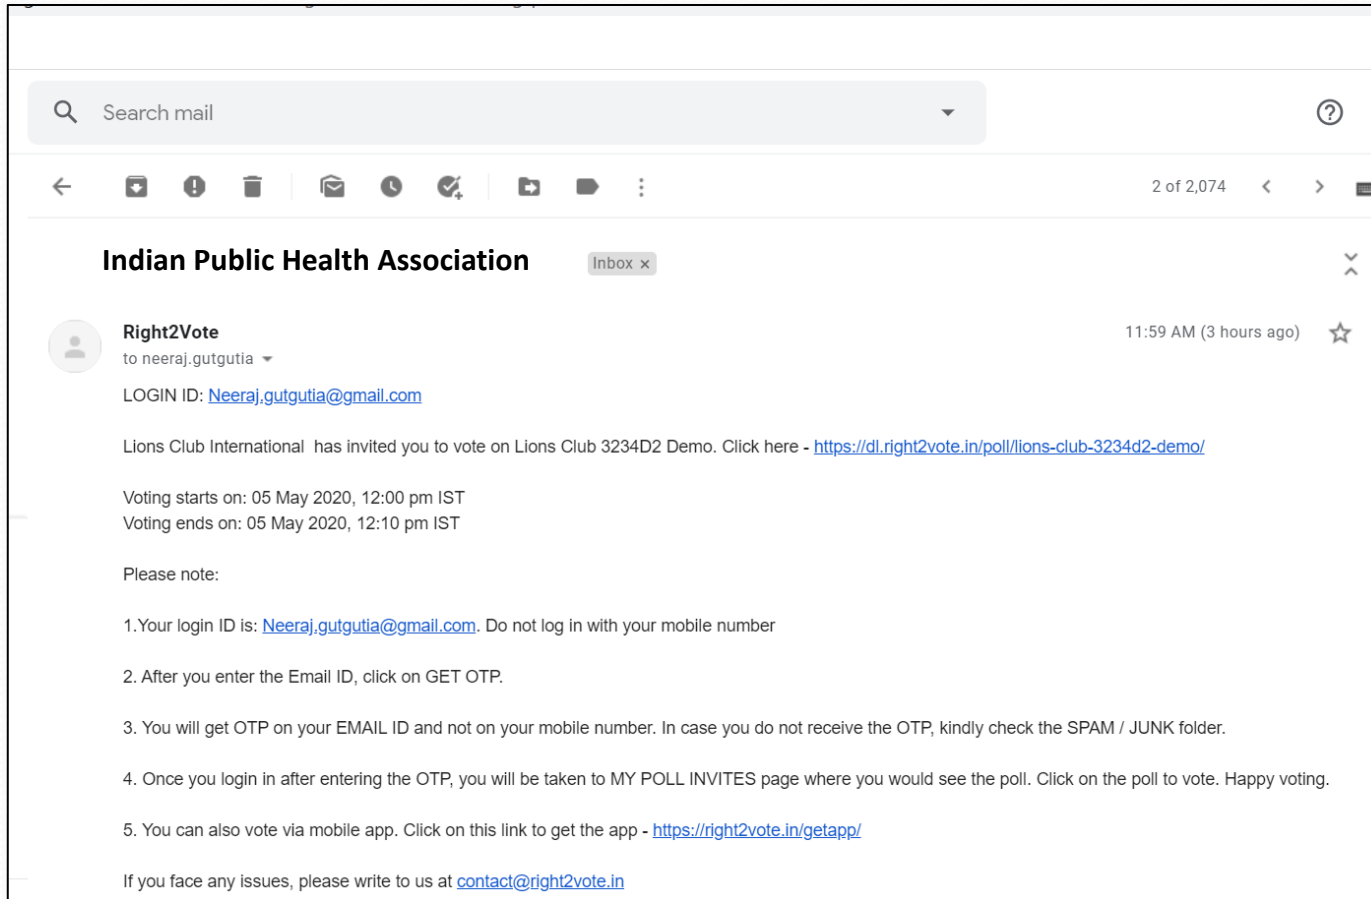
Search mail

2 of 2,074

Indian Public Health Association

Inbox ×

Right2Vote
to neeraj.gutgutia

11:59 AM (3 hours ago)

LOGIN ID: Neeraj.gutgutia@gmail.com

Lions Club International has invited you to vote on Lions Club 3234D2 Demo. Click here - https://dl.right2vote.in/poll/lions-club-3234d2-demo/

Voting starts on: 05 May 2020, 12:00 pm IST
Voting ends on: 05 May 2020, 12:10 pm IST

Please note:

1.Your login ID is: Neeraj.gutgutia@gmail.com. Do not log in with your mobile number

2. After you enter the Email ID, click on GET OTP.

3. You will get OTP on your EMAIL ID and not on your mobile number. In case you do not receive the OTP, kindly check the SPAM / JUNK folder.

4. Once you login in after entering the OTP, you will be taken to MY POLL INVITES page where you would see the poll. Click on the poll to vote. Happy voting.

5. You can also vote via mobile app. Click on this link to get the app - https://right2vote.in/getapp/

If you face any issues, please write to us at contact@right2vote.in